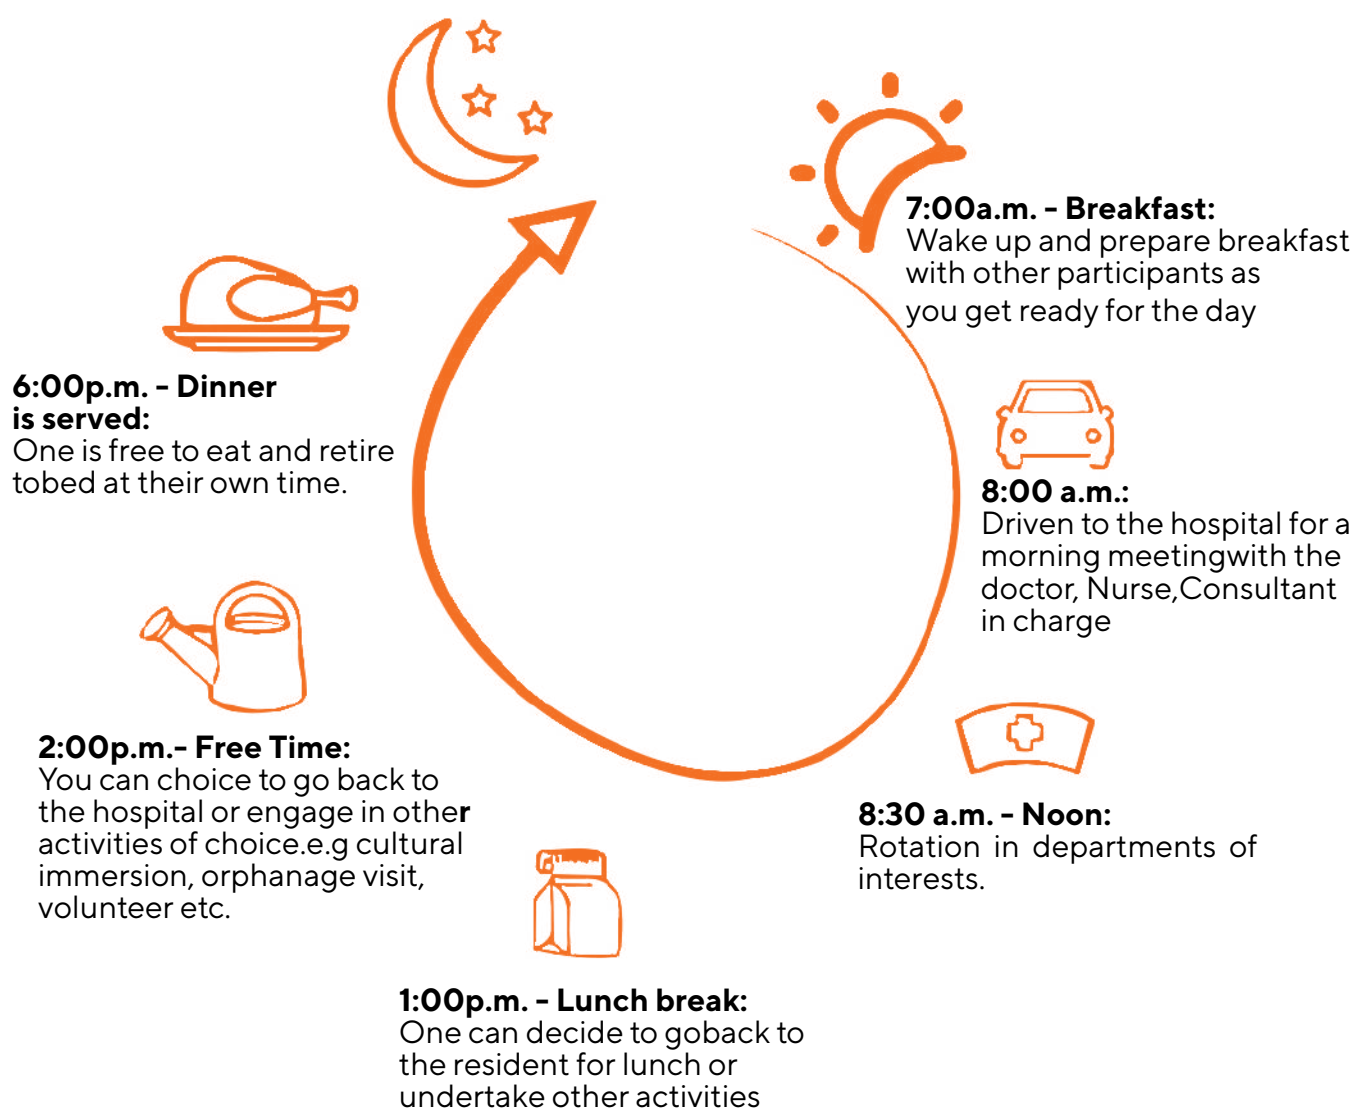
**7:00a.m. - Breakfast:**
Wake up and prepare breakfast with other participants as you get ready for the day

**8:00 a.m.:**
Driven to the hospital for a morning meetingwith the doctor, Nurse,Consultant in charge

**8:30 a.m. - Noon:**
Rotation in departments of interests.

**1:00p.m. - Lunch break:**
One can decide to goback to the resident for lunch or undertake other activities

**2:00p.m.- Free Time:**
You can choice to go back to the hospital or engage in other activities of choice.e.g cultural immersion, orphanage visit, volunteer etc.

**6:00p.m. - Dinner is served:**
One is free to eat and retire tobed at their own time.